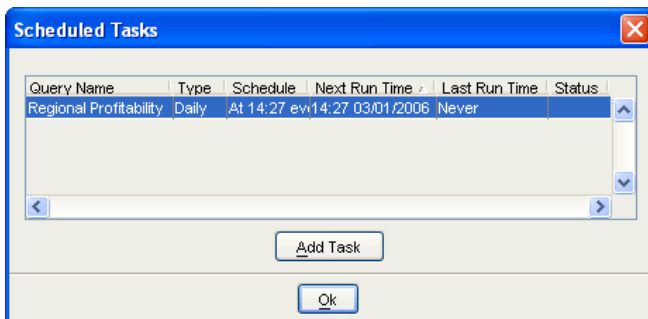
Scheduled Tasks

| Query Name | Type | Schedule | Next Run Time | Last Run Time | Status |
|---|---|---|---|---|---|
| Regional Profitability | Daily | At 14:27 ev | 14:27 03/01/2006 | Never | |

Add Task

Ok